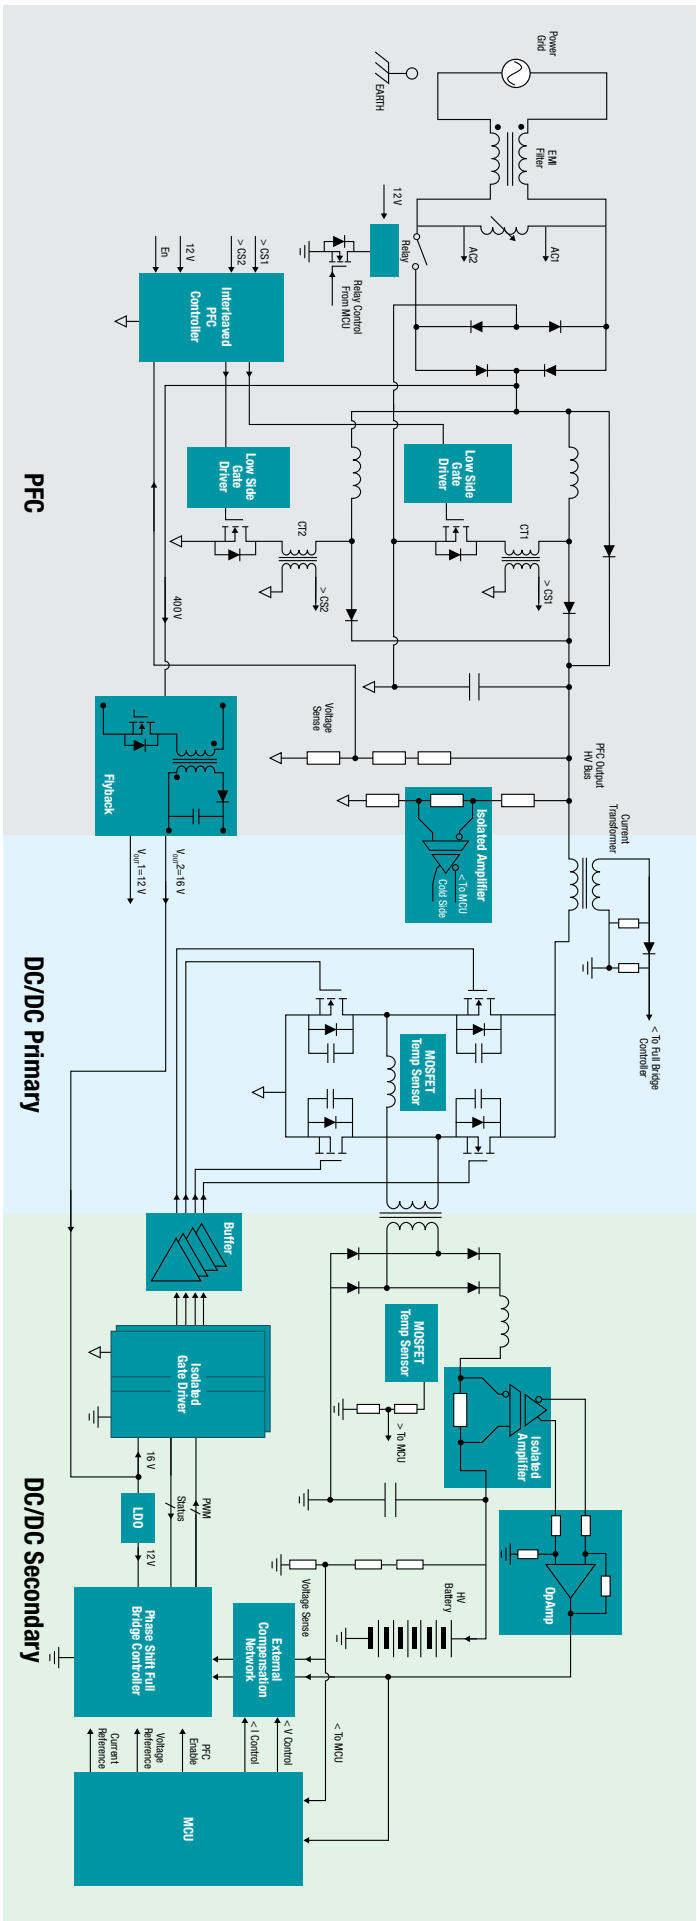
PFC

DC/DC Primary

DC/DC Secondary

Power Grid

EARTH

EMI Filter

12 V

Relay

AC2

AC1

Relay Control From MCU

En

12 V

> CS2

> CS1

Interleaved PFC Controller

Low Side Gate Driver

Low Side Gate Driver

CT2

CT1

> CS2

> CS1

400 V

Voltage Sense

PFC Output HV Bus

Flyback

$V_{out}1=12$ V

$V_{out}2=16$ V

Isolated Amplifier

< To MCU

Cold Side

Current Transformer

< To Full Bridge Controller

MOSFET Temp Sensor

Buffer

Isolated Gate Driver

MOSFET Temp Sensor

> To MCU

Isolated Amplifier

16 V

LDO

12 V

Status

PWM

OpAmp

HV Battery

Voltage Sense

Phase Shift Full Bridge Controller

External Compensation Network

< I Control

< V Control

< To MCU

Current Reference

Voltage Reference

PFC Enable

MCU